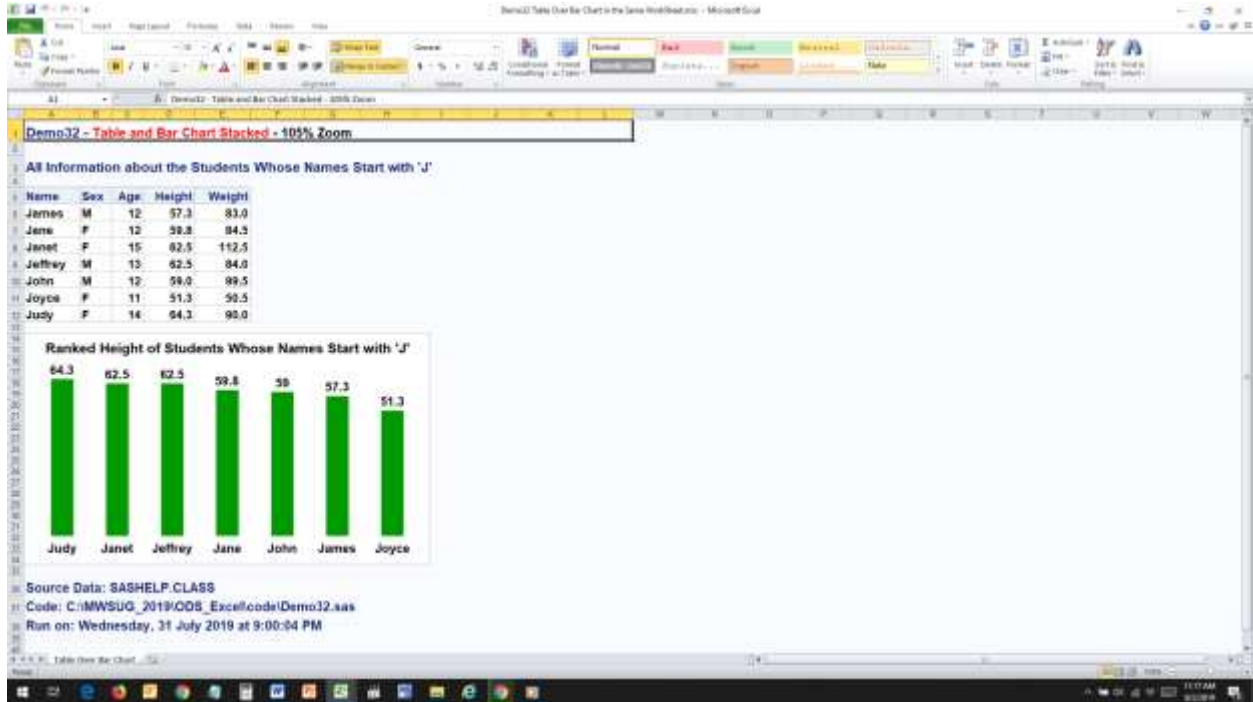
Demo32 - Table and Bar Chart Stacked - 105% Zoom

All Information about the Students Whose Names Start with 'J'

| Name | Sex | Age | Height | Weight |
|---|---|---|---|---|
| James | M | 12 | 57.3 | 83.0 |
| Jane | F | 12 | 59.8 | 84.5 |
| Janet | F | 15 | 62.5 | 112.5 |
| Jeffrey | M | 13 | 62.5 | 84.0 |
| John | M | 12 | 59.0 | 99.5 |
| Joyce | F | 11 | 51.3 | 50.5 |
| Judy | F | 14 | 64.3 | 90.0 |

Ranked Height of Students Whose Names Start with 'J'

64.3 62.5 62.5 59.8 59 57.3 51.3

Judy Janet Jeffrey Jane John James Joyce

Source Data: SASHELP.CLASS
Code: C:\MWSUG_2019\ODS_Excel\code\Demo32.sas
Run on: Wednesday, 31 July 2019 at 9:00:04 PM

Table Over Bar Chart